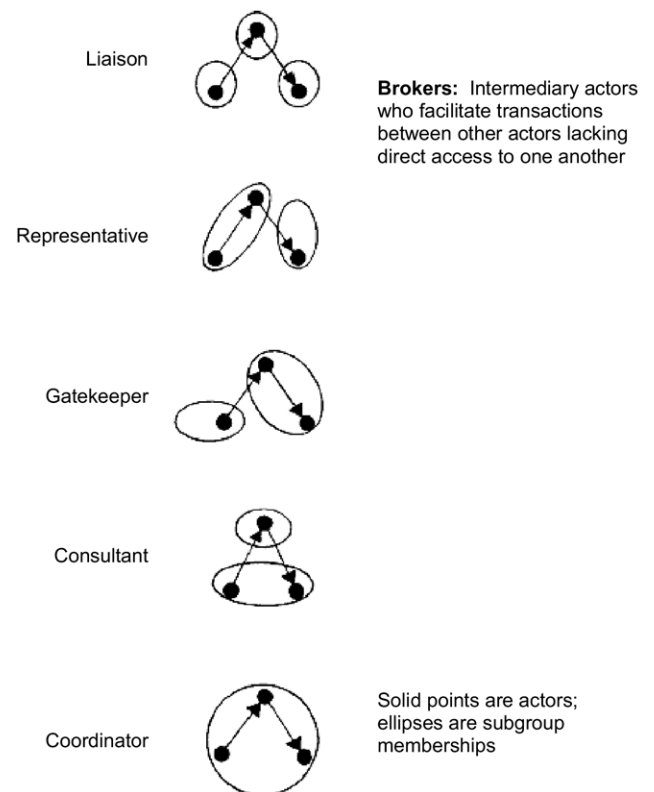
Liaison

**Brokers:** Intermediary actors who facilitate transactions between other actors lacking direct access to one another

Representative

Gatekeeper

Consultant

Coordinator

Solid points are actors; ellipses are subgroup memberships